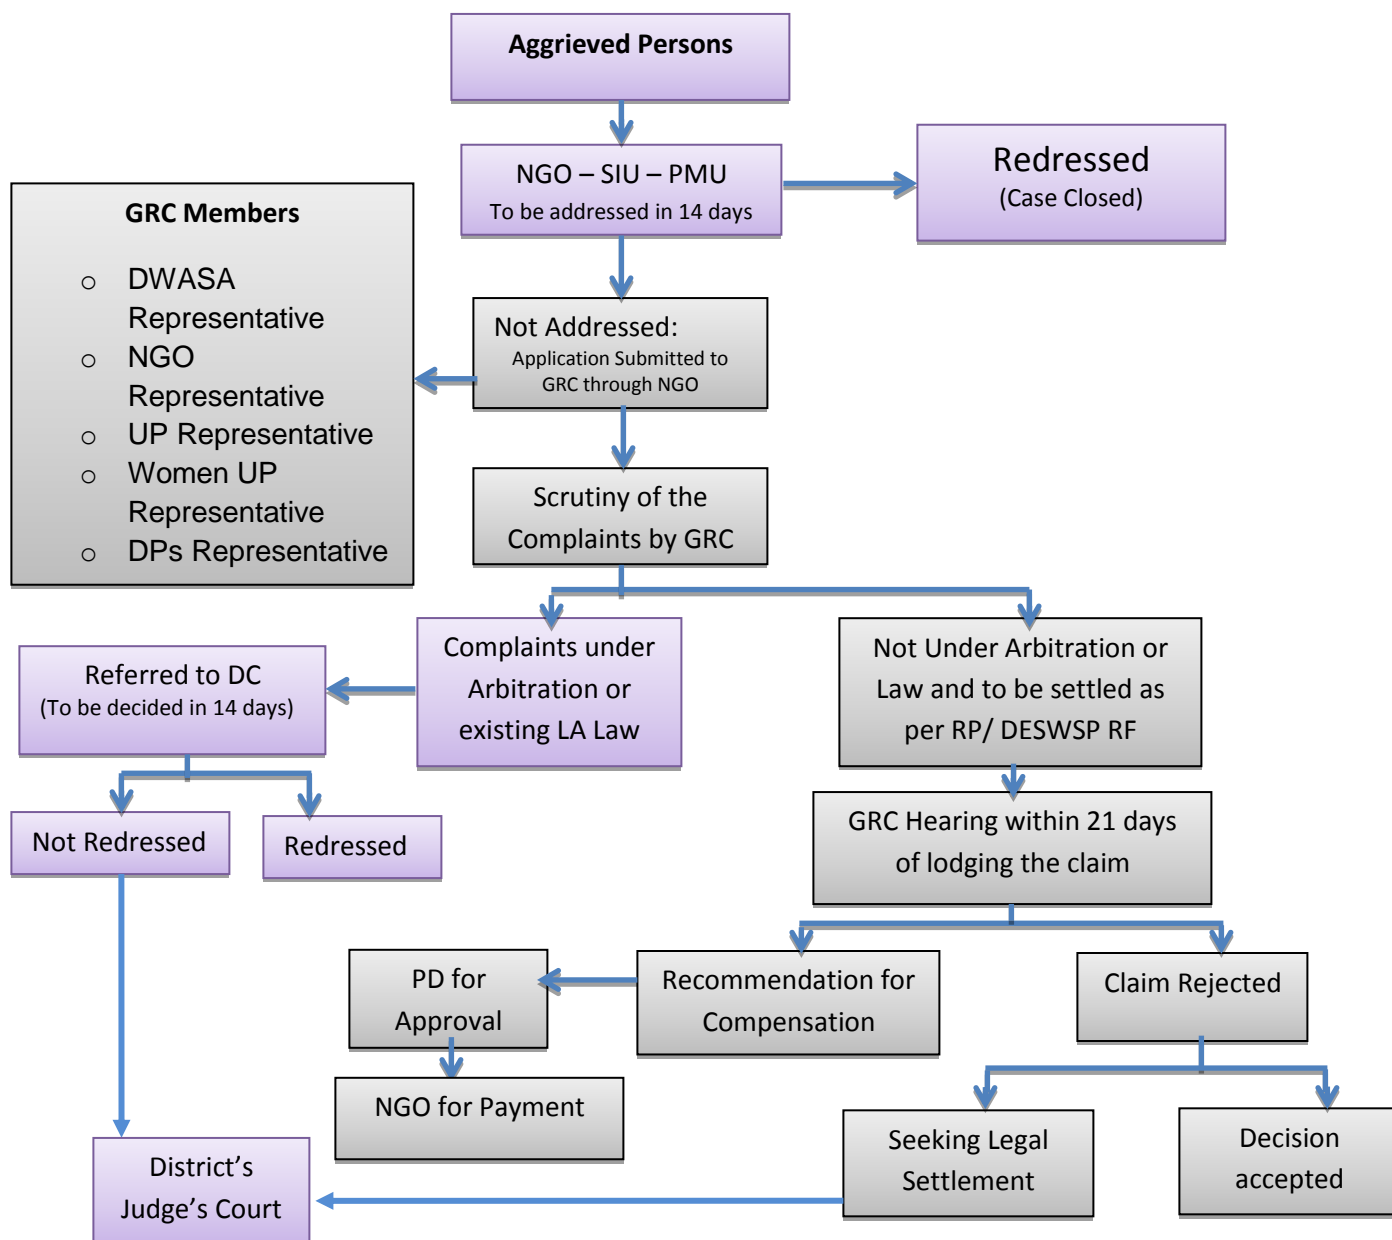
Aggrieved Persons

NGO – SIU – PMU
To be addressed in 14 days

Redressed
(Case Closed)

GRC Members

- DWASA Representative
- NGO Representative
- UP Representative
- Women UP Representative
- DPs Representative

Not Addressed:
Application Submitted to GRC through NGO

Scrutiny of the Complaints by GRC

Referred to DC
(To be decided in 14 days)

Complaints under Arbitration or existing LA Law

Not Under Arbitration or Law and to be settled as per RP/ DESWSP RF

Not Redressed

Redressed

GRC Hearing within 21 days of lodging the claim

PD for Approval

Recommendation for Compensation

Claim Rejected

NGO for Payment

Seeking Legal Settlement

Decision accepted

District's Judge's Court